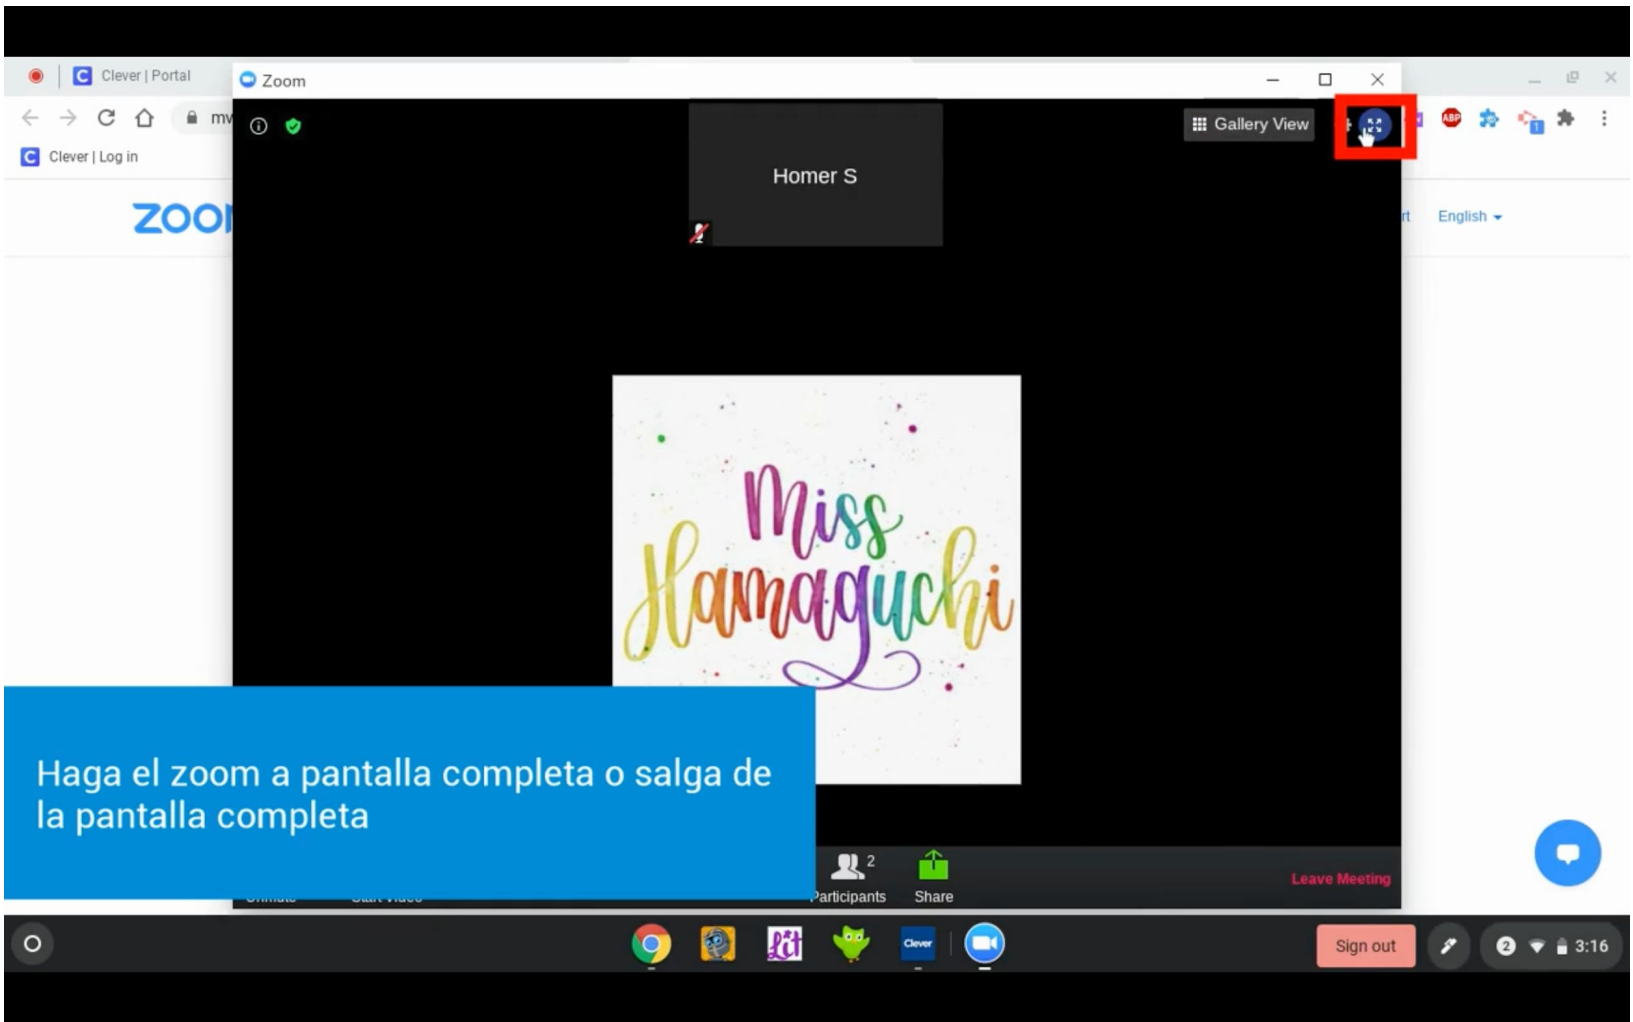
Clever | Portal

Zoom

Clever | Log in

zoo

English

Gallery View

Homer S

Miss Hamaguchi

Haga el zoom a pantalla completa o salga de la pantalla completa

2

Participants

Share

Leave Meeting

Clever

Sign out

2

3:16